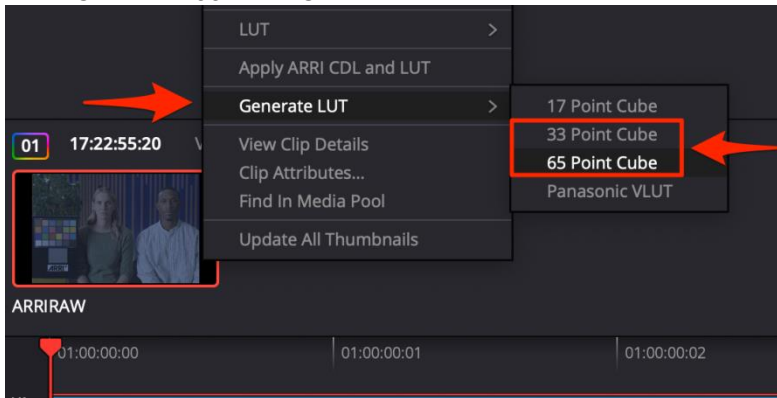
LUT >
Apply ARRI CDL and LUT
Generate LUT >
View Clip Details
Clip Attributes...
Find In Media Pool
Update All Thumbnails

17 Point Cube
33 Point Cube
65 Point Cube
Panasonic VLUT

01 17:22:55:20 V

ARRI

ARRIRAW

01:00:00:00
01:00:00:01
01:00:00:02